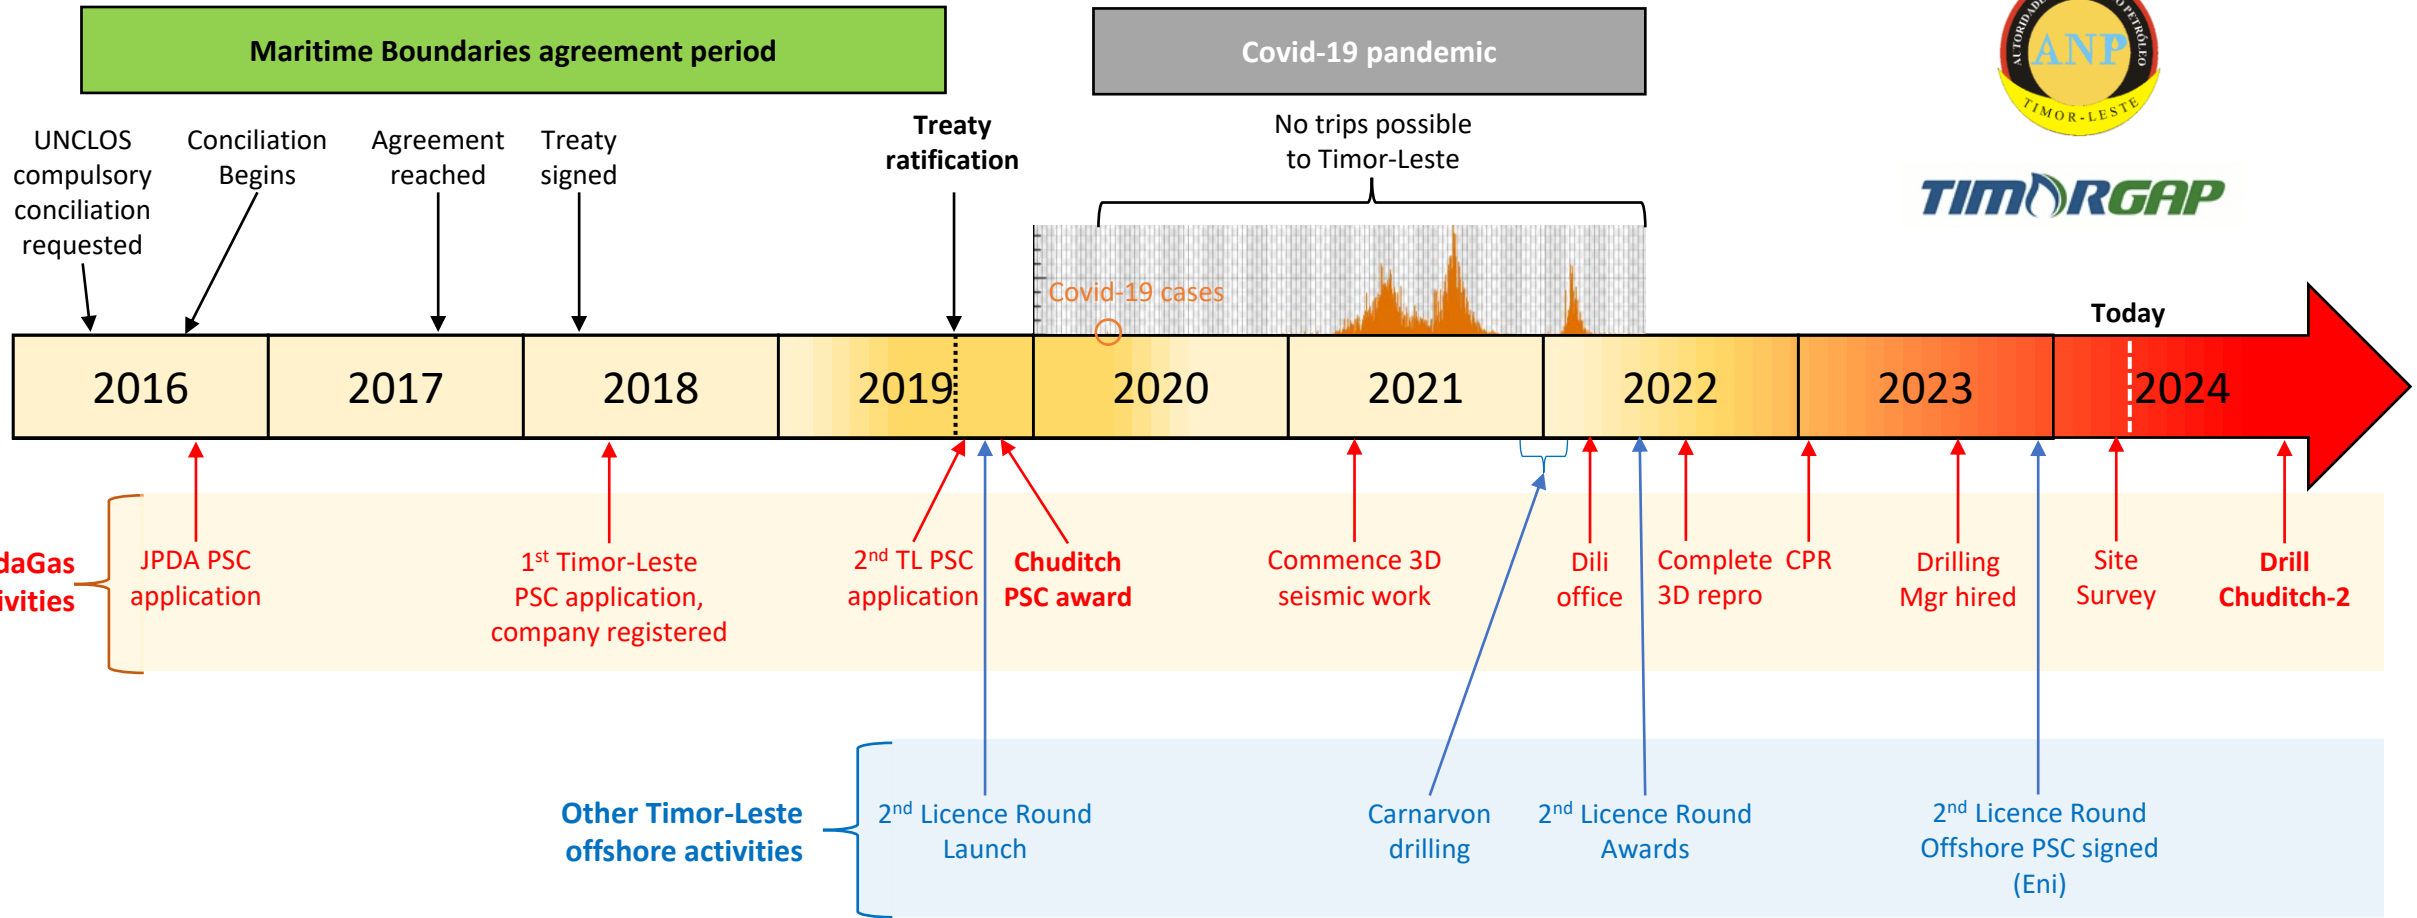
Maritime Boundaries agreement period

Covid-19 pandemic

AUTORIDADE NACIONAL DO PETRÓLEO ANP TIMOR-LESTE

TIMORGAP

UNCLOS compulsory conciliation requested

Conciliation Begins

Agreement reached

Treaty signed

Treaty ratification

No trips possible to Timor-Leste

Covid-19 cases

Today

2016

2017

2018

2019

2020

2021

2022

2023

2024

daGas ivities

JPDA PSC application

1$^{st}$ Timor-Leste PSC application, company registered

2$^{nd}$ TL PSC application

Chuditch PSC award

Commence 3D seismic work

Dili office

Complete 3D repro

CPR

Drilling Mgr hired

Site Survey

Drill Chuditch-2

Other Timor-Leste offshore activities

2$^{nd}$ Licence Round Launch

Carnarvon drilling

2$^{nd}$ Licence Round Awards

2$^{nd}$ Licence Round Offshore PSC signed (Eni)